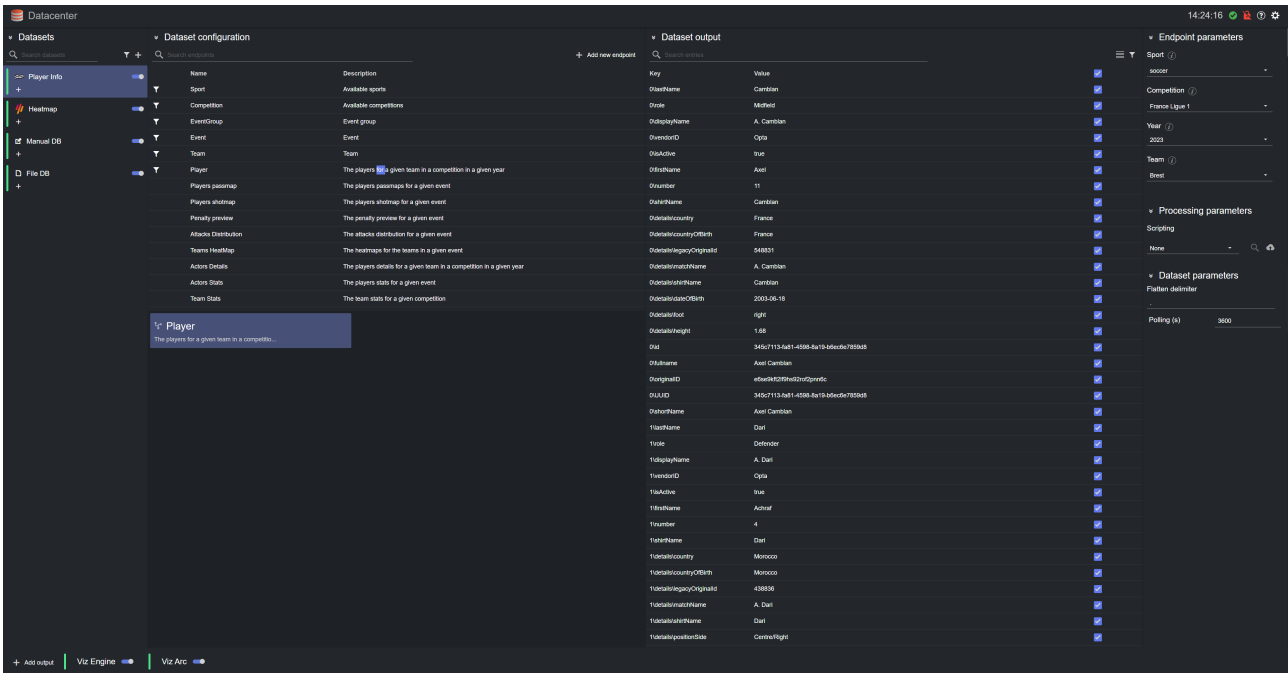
Datacenter

14:24:16

Datasets

Search datasets

Player Info
+
Heatmap
+
Manual DB
+
File DB
+

Dataset configuration

Search endpoints

+ Add new endpoint

| Name | Description |
|---|---|
| Sport | Available sports |
| Competition | Available competitions |
| EventGroup | Event group |
| Event | Event |
| Team | Team |
| Player | The players for a given team in a competition in a given year |
| Players passmap | The players passmaps for a given event |
| Players shotmap | The players shotmap for a given event |
| Penalty preview | The penalty preview for a given event |
| Attacks Distribution | The attacks distribution for a given event |
| Teams HeatMap | The heatmaps for the teams in a given event |
| Actors Details | The players details for a given team in a competition in a given year |
| Actors Stats | The players stats for a given event |
| Team Stats | The team stats for a given competition |

Player
The players for a given team in a competitio...

Dataset output

Search entries

| Key | Value |
|---|---|
| 0\lastName | Camblan |
| 0\role | Midfield |
| 0\displayName | A. Camblan |
| 0\vendorID | Opta |
| 0\isActive | true |
| 0\firstName | Axel |
| 0\number | 11 |
| 0\shirtName | Camblan |
| 0\details\country | France |
| 0\details\countryOfBirth | France |
| 0\details\legacyOriginalId | 548831 |
| 0\details\matchName | A. Camblan |
| 0\details\shirtName | Camblan |
| 0\details\dateOfBirth | 2003-06-18 |
| 0\details\foot | right |
| 0\details\height | 1.68 |
| 0\id | 345c7113-fa81-4598-8a19-b6ec6e7859d8 |
| 0\fullname | Axel Camblan |
| 0\originalID | e6xe9kff2f9hs92rsf2pnn6c |
| 0\UUID | 345c7113-fa81-4598-8a19-b6ec6e7859d8 |
| 0\shortName | Axel Camblan |
| 1\lastName | Dari |
| 1\role | Defender |
| 1\displayName | A. Dari |
| 1\vendorID | Opta |
| 1\isActive | true |
| 1\firstName | Achraf |
| 1\number | 4 |
| 1\shirtName | Dari |
| 1\details\country | Morocco |
| 1\details\countryOfBirth | Morocco |
| 1\details\legacyOriginalId | 438836 |
| 1\details\matchName | A. Dari |
| 1\details\shirtName | Dari |
| 1\details\positionSide | Centre/Right |

Endpoint parameters
Sport
soccer
Competition
France Ligue 1
Year
2023
Team
Brest

Processing parameters
Scripting
None

Dataset parameters
Flatten delimiter
.
Polling (s)
3600

+ Add output
Viz Engine
Viz Arc